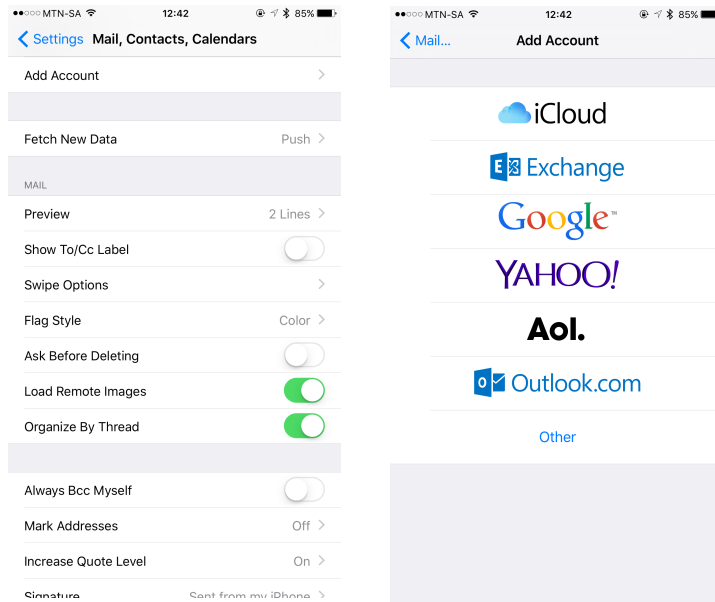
●●○○○ MTN-SA 12:42 85%

Settings Mail, Contacts, Calendars

Add Account

Fetch New Data Push

MAIL

Preview 2 Lines

Show To/Cc Label

Swipe Options

Flag Style Color

Ask Before Deleting

Load Remote Images

Organize By Thread

Always Bcc Myself

Mark Addresses Off

Increase Quote Level On

Signature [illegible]

●●○○○ MTN-SA 12:42 85%

Mail... Add Account

iCloud

Exchange

Google™

YAHOO!

Aol.

Outlook.com

Other